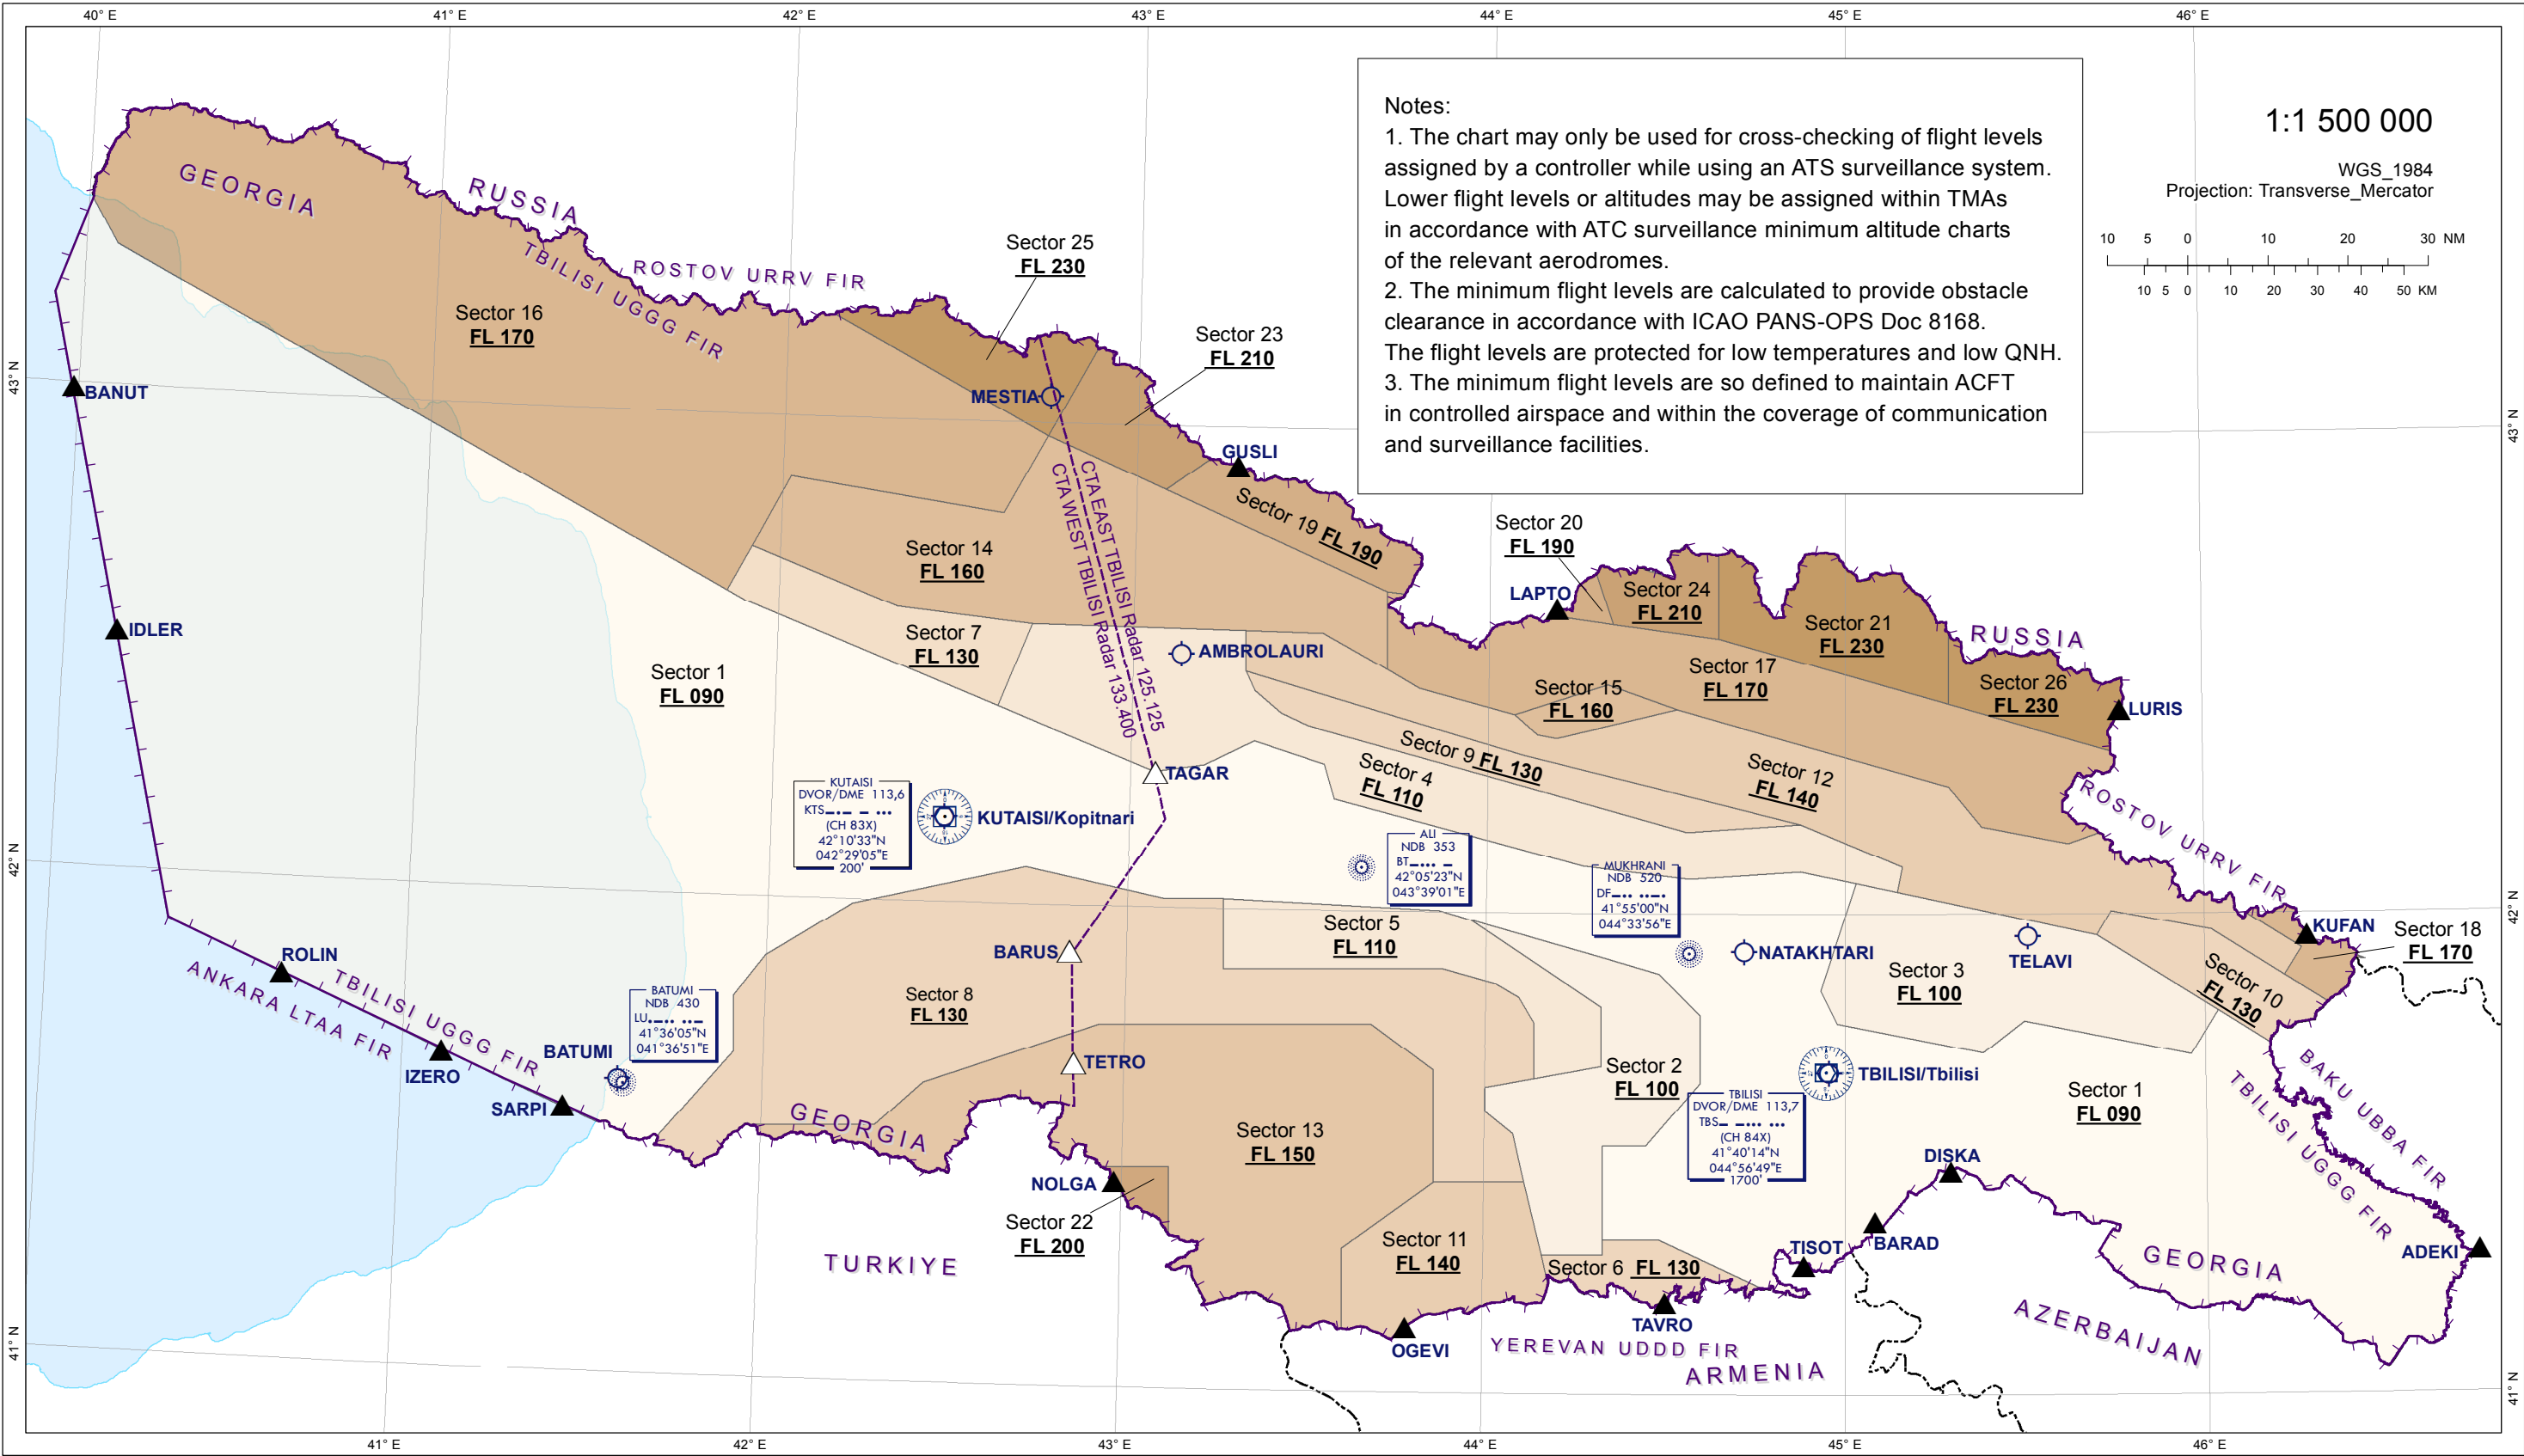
40° E 41° E 42° E 43° E 44° E 45° E 46° E

Notes:
1. The chart may only be used for cross-checking of flight levels assigned by a controller while using an ATS surveillance system. Lower flight levels or altitudes may be assigned within TMAs in accordance with ATC surveillance minimum altitude charts of the relevant aerodromes.
2. The minimum flight levels are calculated to provide obstacle clearance in accordance with ICAO PANS-OPS Doc 8168. The flight levels are protected for low temperatures and low QNH.
3. The minimum flight levels are so defined to maintain ACFT in controlled airspace and within the coverage of communication and surveillance facilities.

1:1 500 000
WGS_1984
Projection: Transverse_Mercator
10 5 0 10 20 30 NM
10 5 0 10 20 30 40 50 KM

43° N
42° N
41° N

GEORGIA
RUSSIA
TBILISI UGGG FIR
ROSTOV URRV FIR
Sector 25 FL 230
Sector 16 FL 170
Sector 23 FL 210
MESTIA
BANUT
GUSLI
Sector 19 FL 190
CTA EAST TBILISI Radar 125.125
CTA WEST TBILISI Radar 133.400
Sector 14 FL 160
Sector 20 FL 190
LAPTO
Sector 24 FL 210
Sector 21 FL 230
RUSSIA
IDLER
Sector 7 FL 130
AMBROLAURI
Sector 17 FL 170
Sector 26 FL 230
Sector 1 FL 090
Sector 15 FL 160
LURIS
Sector 9 FL 130
TAGAR
Sector 4 FL 110
Sector 12 FL 140
ROSTOV URRV FIR
KUTAISI DVOR/DME 113,6 KTS (CH 83X) 42°10'33"N 042°29'05"E 200'
KUTAISI/Kopitnari
ALI NDB 353 BT 42°05'23"N 043°39'01"E
MUKHRANI NDB 520 DF 41°55'00"N 044°33'56"E
Sector 5 FL 110
KUFAN
Sector 18 FL 170
BARUS
NATAKHTARI
TELAVI
ROLIN
Sector 8 FL 130
Sector 3 FL 100
Sector 10 FL 130
ANKARA LTAA FIR
TBILISI UGGG FIR
BATUMI NDB 430 LU 41°36'05"N 041°36'51"E
BATUMI
TETRO
Sector 2 FL 100
IZERO
TBILISI/Tbilisi
Sector 1 FL 090
BAKU UBBA FIR
SARPI
GEORGIA
TBILISI DVOR/DME 113,7 TBS (CH 84X) 41°40'14"N 044°56'49"E 1700'
TBILISI UGGG FIR
Sector 13 FL 150
NOLGA
DISKA
Sector 22 FL 200
Sector 11 FL 140
BARAD
TISOT
ADEKI
TURKIYE
Sector 6 FL 130
GEORGIA
OGEVI
TAVRO
YEREVAN UDDD FIR
AZERBAIJAN
ARMENIA
41° E 42° E 43° E 44° E 45° E 46° E